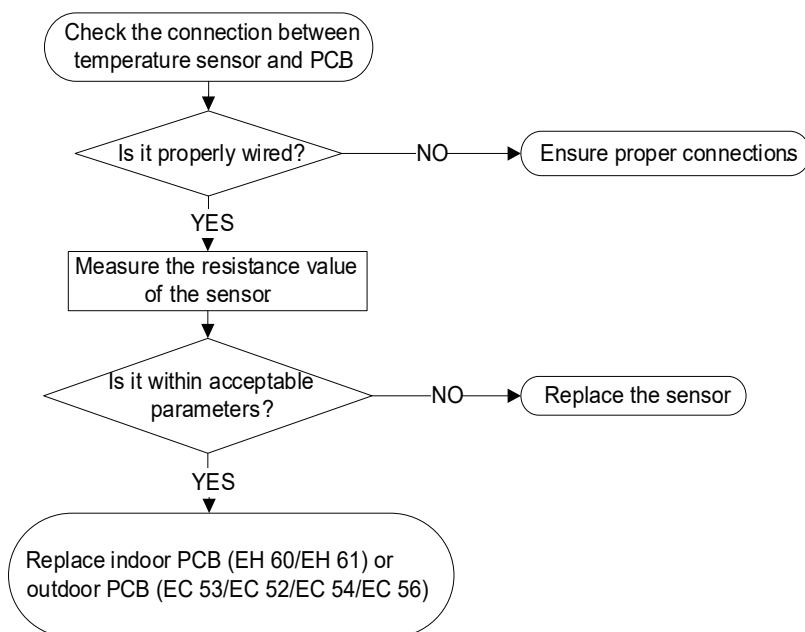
Check the connection between temperature sensor and PCB

Is it properly wired?

NO

Ensure proper connections

YES

Measure the resistance value of the sensor

Is it within acceptable parameters?

NO

Replace the sensor

YES

Replace indoor PCB (EH 60/EH 61) or outdoor PCB (EC 53/EC 52/EC 54/EC 56)